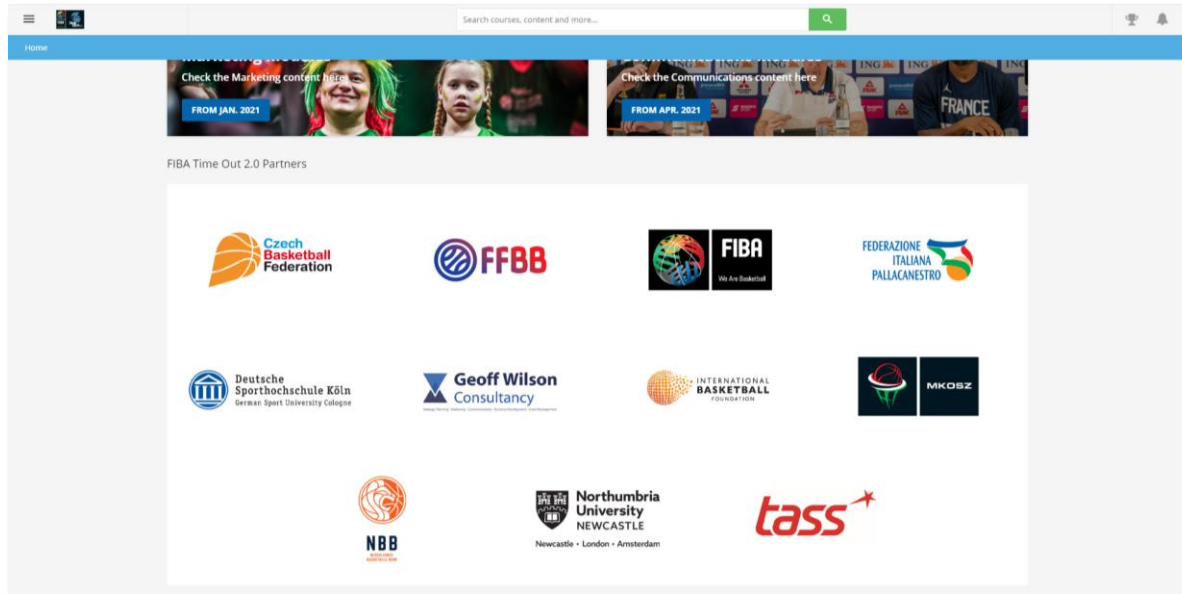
Search courses, content and more...

Home

Marketing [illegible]
Check the Marketing content here
FROM JAN. 2021

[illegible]
Check the Communications content here
FROM APR. 2021

ING ING ING
FRANCE

FIBA Time Out 2.0 Partners

Czech Basketball Federation

FFBB

FIBA
We Are Basketball

FEDERAZIONE ITALIANA PALLACANESTRO

Deutsche Sporthochschule Köln
German Sport University Cologne

Geoff Wilson Consultancy
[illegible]

INTERNATIONAL BASKETBALL FOUNDATION

MKOSZ

NBB
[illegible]

Northumbria University NEWCASTLE
Newcastle • London • Amsterdam

tass